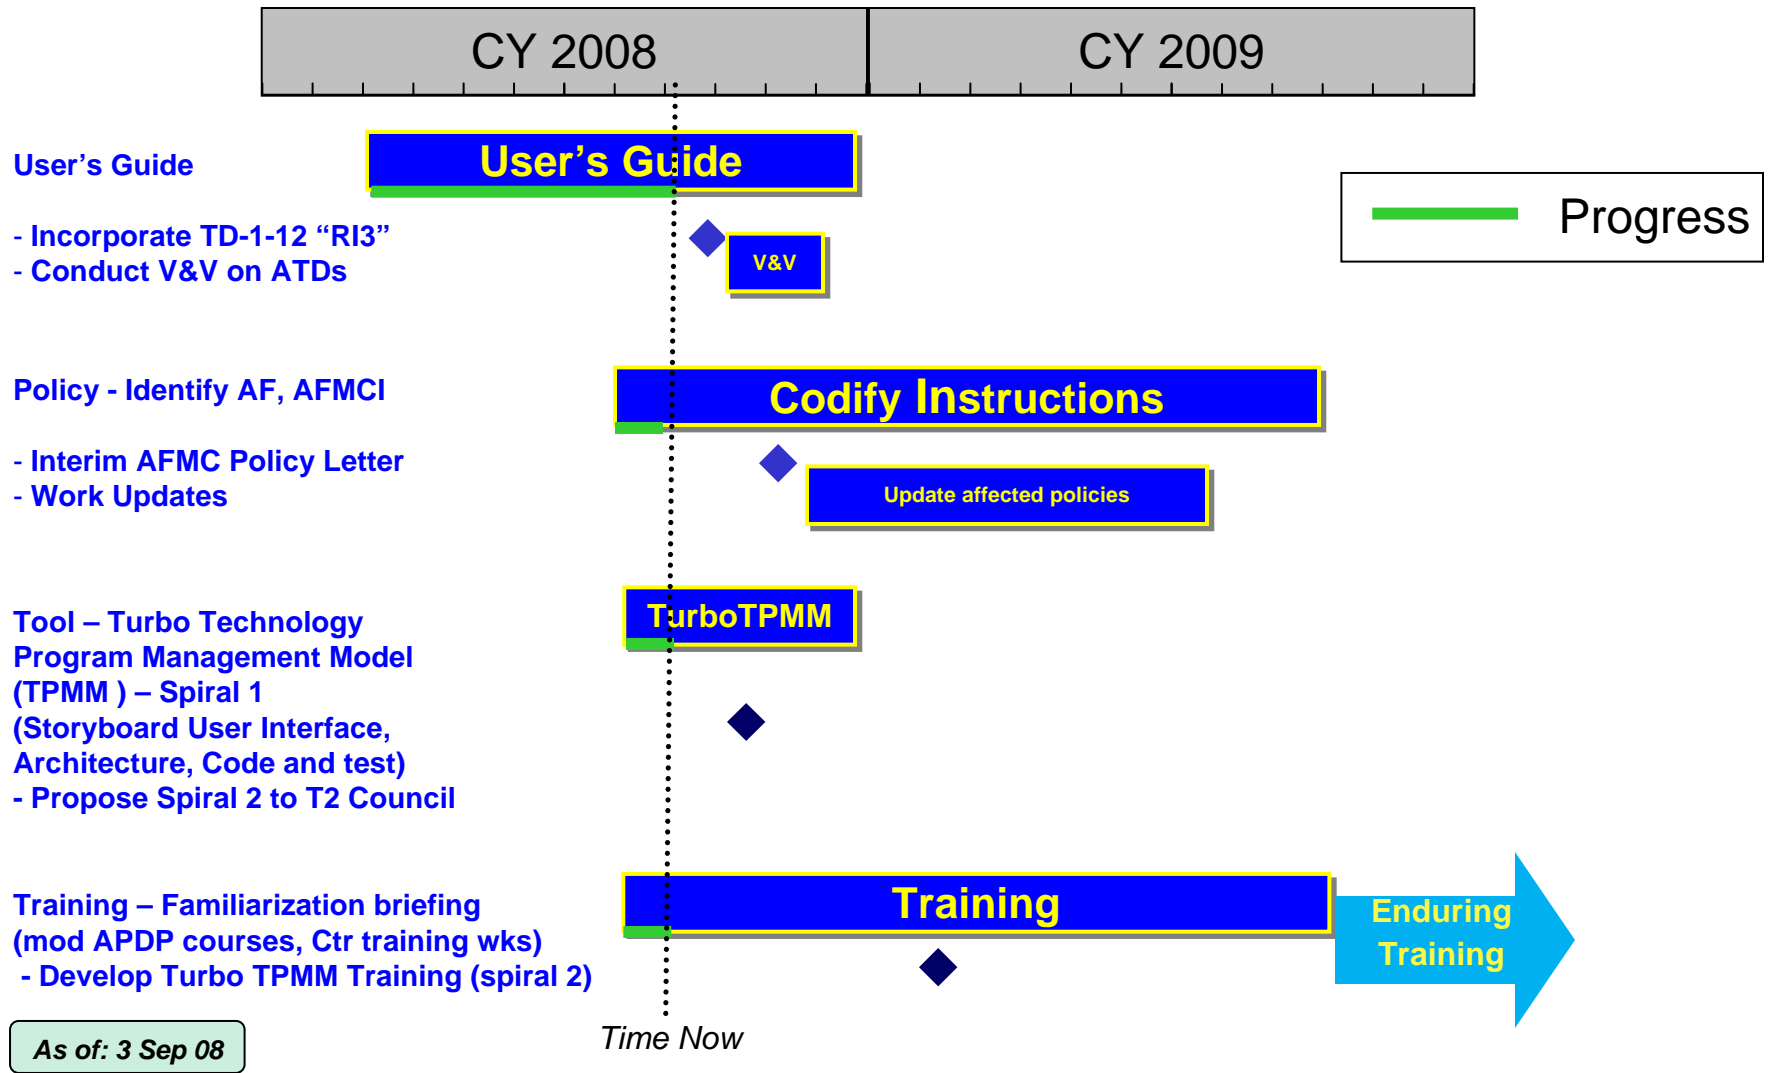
CY 2008

CY 2009

User’s Guide

User’s Guide

- Incorporate TD-1-12 “RI3”
- Conduct V&V on ATDs

V&V

Progress

Policy - Identify AF, AFMCI

Codify Instructions

- Interim AFMC Policy Letter
- Work Updates

Update affected policies

Tool – Turbo Technology Program Management Model (TPMM ) – Spiral 1 (Storyboard User Interface, Architecture, Code and test)
- Propose Spiral 2 to T2 Council

TurboTPMM

Training – Familiarization briefing (mod APDP courses, Ctr training wks)
- Develop Turbo TPMM Training (spiral 2)

Training

Enduring Training

As of: 3 Sep 08

Time Now